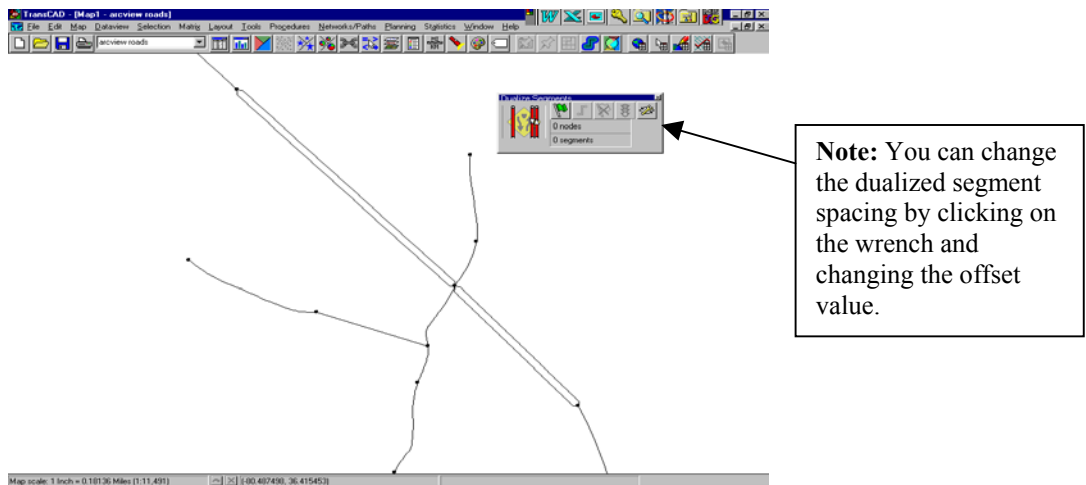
TransCAD - [Map1 - arcview roads]

File Edit Map Dataview Selection Matrix Layout Tools Procedures Networks/Paths Planning Statistics Window Help

arcview roads

Dualize Segments

0 nodes

0 segments

**Note:** You can change the dualized segment spacing by clicking on the wrench and changing the offset value.

Map scale: 1 Inch = 0.18136 Miles (1:11,491)

[-90.487490, 36.415453]